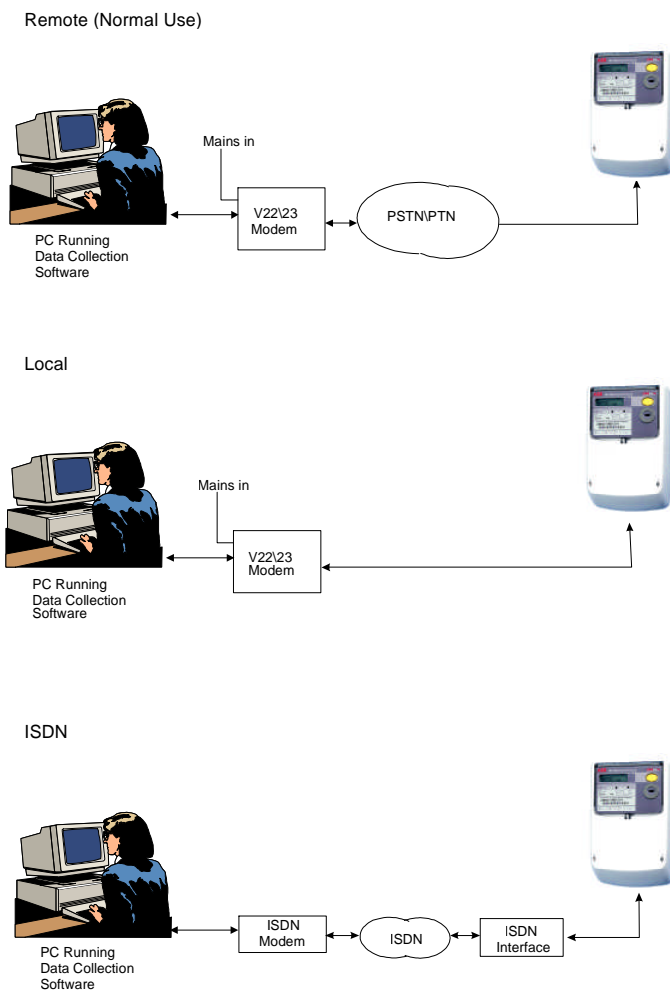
Remote (Normal Use)

Mains in

V22\23 Modem

PSTN\PTN

PC Running Data Collection Software

Local

Mains in

V22\23 Modem

PC Running Data Collection Software

ISDN

ISDN Modem

ISDN

ISDN Interface

PC Running Data Collection Software